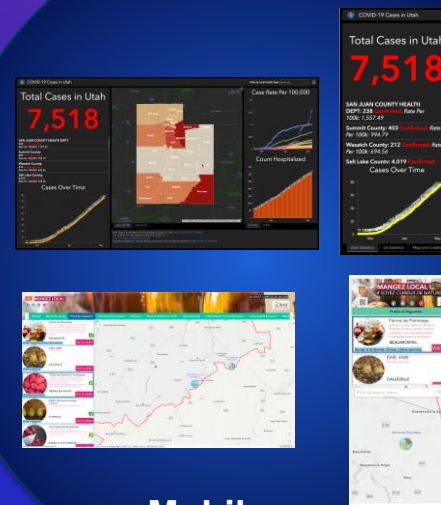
COVID-19 Cases in Utah

Total Cases in Utah

7,518

Cases Over Time

Case Rate Per 100,000

Count Hospitalized

COVID-19 Cases in Utah

Total Cases in Utah

7,518

SAN JUAN COUNTY HEALTH DEPT: 238 Confirmed, Rate Per 100k: 1,557.49

Summit County: 403 Confirmed, Rate Per 100k: 994.79

Wasatch County: 212 Confirmed, Rate Per 100k: 694.56

Salt Lake County: 4,019 Confirmed

Cases Over Time

MANGEZ LOCAL

BEAUMONTEL

MANGEZ LOCAL

Produits régionaux

BEAUMONTEL

EARL VANE

CAULEVILLE

Mobile